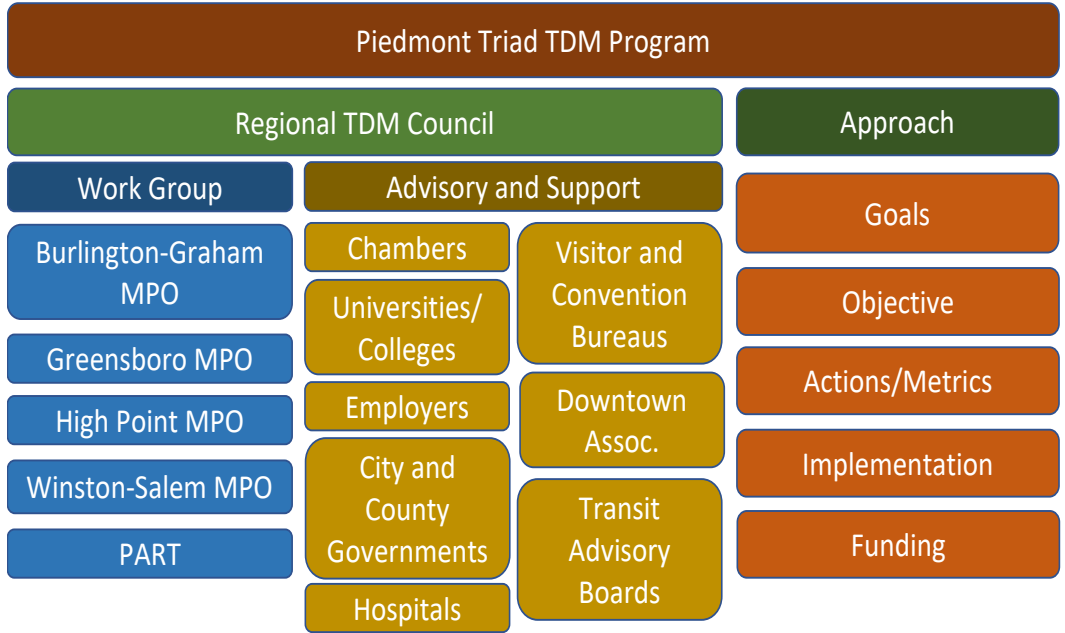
Piedmont Triad TDM Program

Regional TDM Council

Approach

Work Group

Burlington-Graham MPO

Greensboro MPO

High Point MPO

Winston-Salem MPO

PART

Advisory and Support

Chambers

Universities/ Colleges

Employers

City and County Governments

Hospitals

Visitor and Convention Bureaus

Downtown Assoc.

Transit Advisory Boards

Goals

Objective

Actions/Metrics

Implementation

Funding